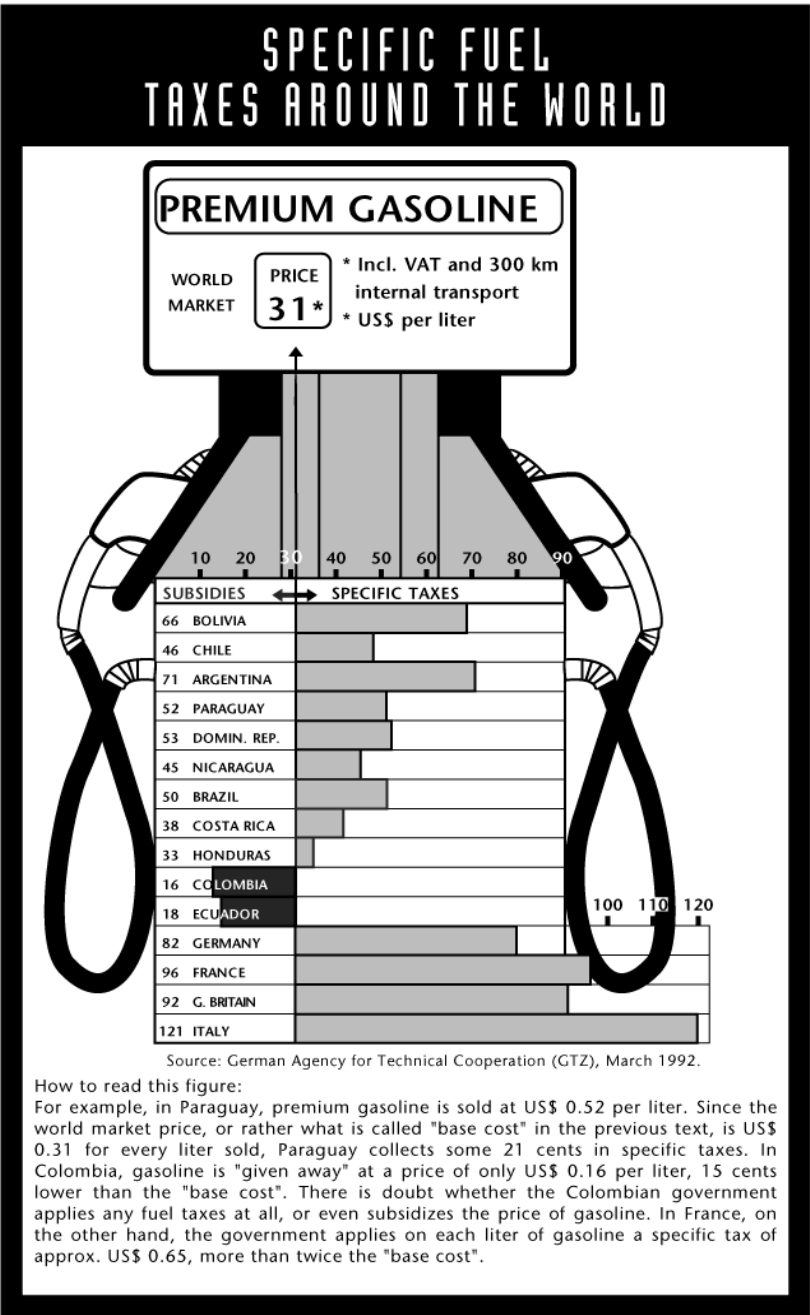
SPECIFIC FUEL TAXES AROUND THE WORLD

PREMIUM GASOLINE

WORLD MARKET

PRICE 31*

* Incl. VAT and 300 km internal transport
* US$ per liter

10 20 30 40 50 60 70 80 90

SUBSIDIES ↔ SPECIFIC TAXES

| | |
|---|---|
| 66 | BOLIVIA |
| 46 | CHILE |
| 71 | ARGENTINA |
| 52 | PARAGUAY |
| 53 | DOMIN. REP. |
| 45 | NICARAGUA |
| 50 | BRAZIL |
| 38 | COSTA RICA |
| 33 | HONDURAS |
| 16 | COLOMBIA |
| 18 | ECUADOR |
| 82 | GERMANY |
| 96 | FRANCE |
| 92 | G. BRITAIN |
| 121 | ITALY |

100 110 120

Source: German Agency for Technical Cooperation (GTZ), March 1992.

How to read this figure:
For example, in Paraguay, premium gasoline is sold at US$ 0.52 per liter. Since the world market price, or rather what is called "base cost" in the previous text, is US$ 0.31 for every liter sold, Paraguay collects some 21 cents in specific taxes. In Colombia, gasoline is "given away" at a price of only US$ 0.16 per liter, 15 cents lower than the "base cost". There is doubt whether the Colombian government applies any fuel taxes at all, or even subsidizes the price of gasoline. In France, on the other hand, the government applies on each liter of gasoline a specific tax of approx. US$ 0.65, more than twice the "base cost".